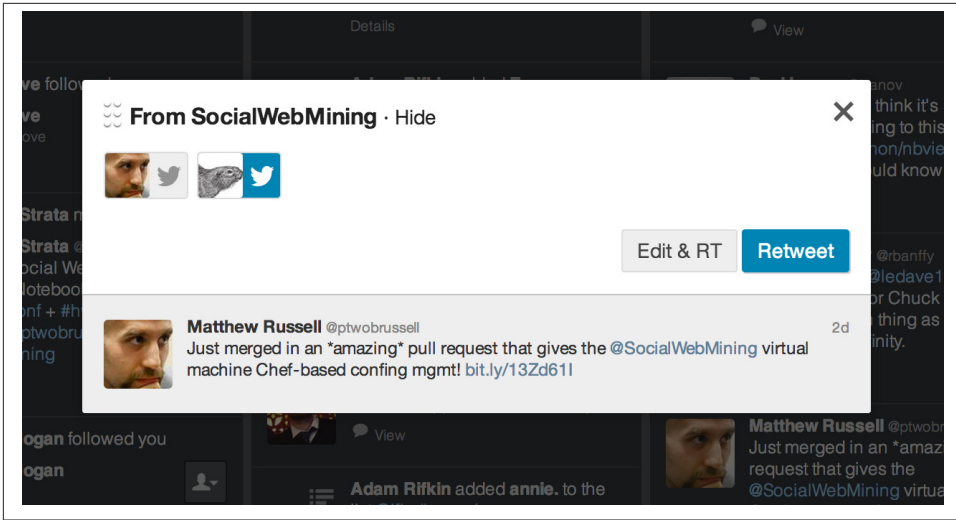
Details

View

ve followed

ve

ove

Strata

Strata

ocial We

oteboo

onf + #h

ptwobru

ning

From SocialWebMining · Hide

✕

think it's

ing to this

hon/nbvie

uld know

Edit & RT

Retweet

@rbanffy

@ledave1

r Chuck

thing as

inity.

Matthew Russell @ptwobrussell

2d

Just merged in an *amazing* pull request that gives the @SocialWebMining virtual machine Chef-based confing mgmt! bit.ly/13Zd61I

ogan followed you

ogan

View

Matthew Russell @ptwobr

Just merged in an *amaz

request that gives the

@SocialWebMining virtua

Adam Rifkin added annie. to the